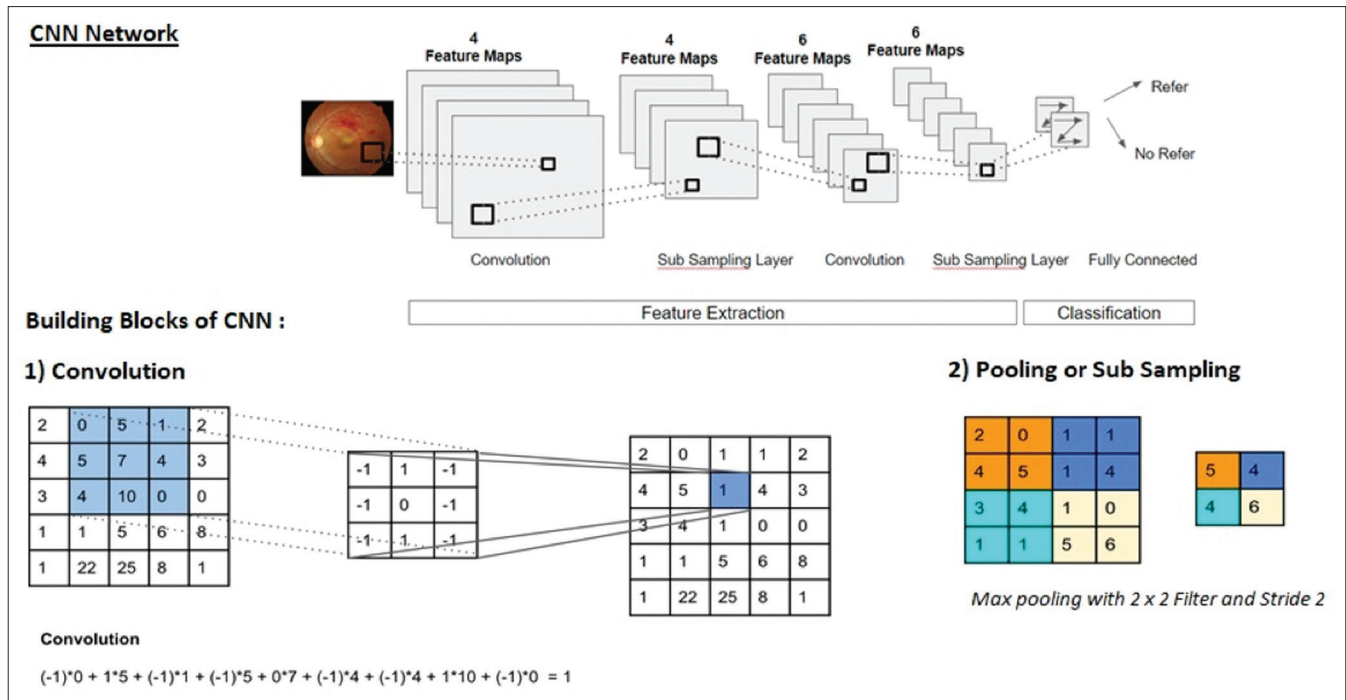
CNN Network

4 Feature Maps

4 Feature Maps

6 Feature Maps

6 Feature Maps

Refer

No Refer

Convolution

Sub Sampling Layer

Convolution

Sub Sampling Layer

Fully Connected

Building Blocks of CNN :

Feature Extraction

Classification

1) Convolution

| 2 | 0 | 5 | 1 | 2 |
|---|---|---|---|---|
| 4 | 5 | 7 | 4 | 3 |
| 3 | 4 | 10 | 0 | 0 |
| 1 | 1 | 5 | 6 | 8 |
| 1 | 22 | 25 | 8 | 1 |

| -1 | 1 | -1 |
|---|---|---|
| -1 | 0 | -1 |
| -1 | 1 | -1 |

| 2 | 0 | 1 | 1 | 2 |
|---|---|---|---|---|
| 4 | 5 | 1 | 4 | 3 |
| 3 | 4 | 1 | 0 | 0 |
| 1 | 1 | 5 | 6 | 8 |
| 1 | 22 | 25 | 8 | 1 |

2) Pooling or Sub Sampling

| 2 | 0 | 1 | 1 |
|---|---|---|---|
| 4 | 5 | 1 | 4 |
| 3 | 4 | 1 | 0 |
| 1 | 1 | 5 | 6 |

| 5 | 4 |
|---|---|
| 4 | 6 |

Max pooling with 2 x 2 Filter and Stride 2

Convolution

(-1)*0 + 1*5 + (-1)*1 + (-1)*5 + 0*7 + (-1)*4 + (-1)*4 + 1*10 + (-1)*0 = 1